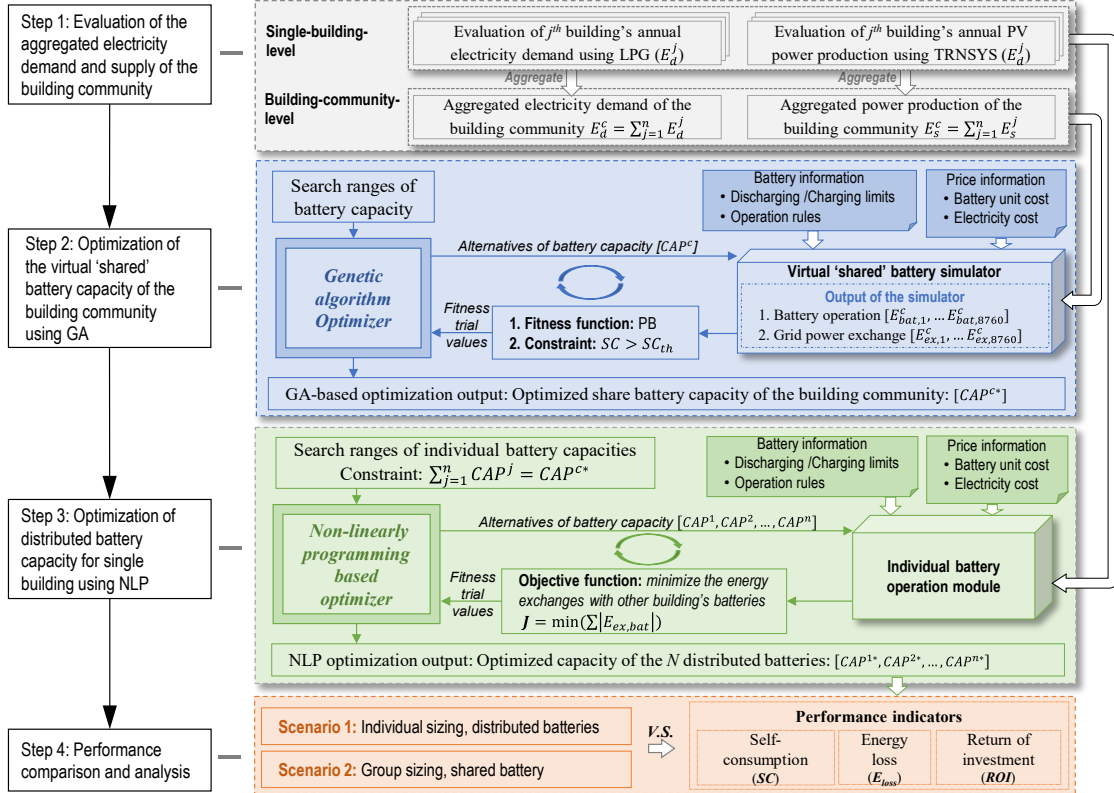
Step 1: Evaluation of the aggregated electricity demand and supply of the building community

Single-building-level

Evaluation of $j^{th}$ building's annual electricity demand using LPG ($E_d^j$)

Evaluation of $j^{th}$ building's annual PV power production using TRNSYS ($E_d^j$)

Aggregate

Aggregate

Building-community-level

Aggregated electricity demand of the building community $E_d^c = \sum_{j=1}^{n} E_d^j$

Aggregated power production of the building community $E_s^c = \sum_{j=1}^{n} E_s^j$

Step 2: Optimization of the virtual 'shared' battery capacity of the building community using GA

Search ranges of battery capacity

Battery information
• Discharging /Charging limits
• Operation rules

Price information
• Battery unit cost
• Electricity cost

Alternatives of battery capacity $[CAP^c]$

Genetic algorithm Optimizer

Virtual 'shared' battery simulator

Output of the simulator
1. Battery operation $[E_{bat,1}^c, \dots E_{bat,8760}^c]$
2. Grid power exchange $[E_{ex,1}^c, \dots E_{ex,8760}^c]$

Fitness trial values

1. Fitness function: PB
2. Constraint: $SC > SC_{th}$

GA-based optimization output: Optimized share battery capacity of the building community: $[CAP^{c*}]$

Step 3: Optimization of distributed battery capacity for single building using NLP

Search ranges of individual battery capacities
Constraint: $\sum_{j=1}^{n} CAP^j = CAP^{c*}$

Battery information
• Discharging /Charging limits
• Operation rules

Price information
• Battery unit cost
• Electricity cost

Non-linearly programming based optimizer

Alternatives of battery capacity $[CAP^1, CAP^2, \dots, CAP^n]$

Individual battery operation module

Fitness trial values

Objective function: minimize the energy exchanges with other building's batteries
$\boldsymbol{J} = \min(\sum|E_{ex,bat}|)$

NLP optimization output: Optimized capacity of the $N$ distributed batteries: $[CAP^{1*}, CAP^{2*}, \dots, CAP^{n*}]$

Step 4: Performance comparison and analysis

Scenario 1: Individual sizing, distributed batteries

Scenario 2: Group sizing, shared battery

V.S.

Performance indicators

Self-consumption (SC)

Energy loss ($E_{loss}$)

Return of investment (ROI)